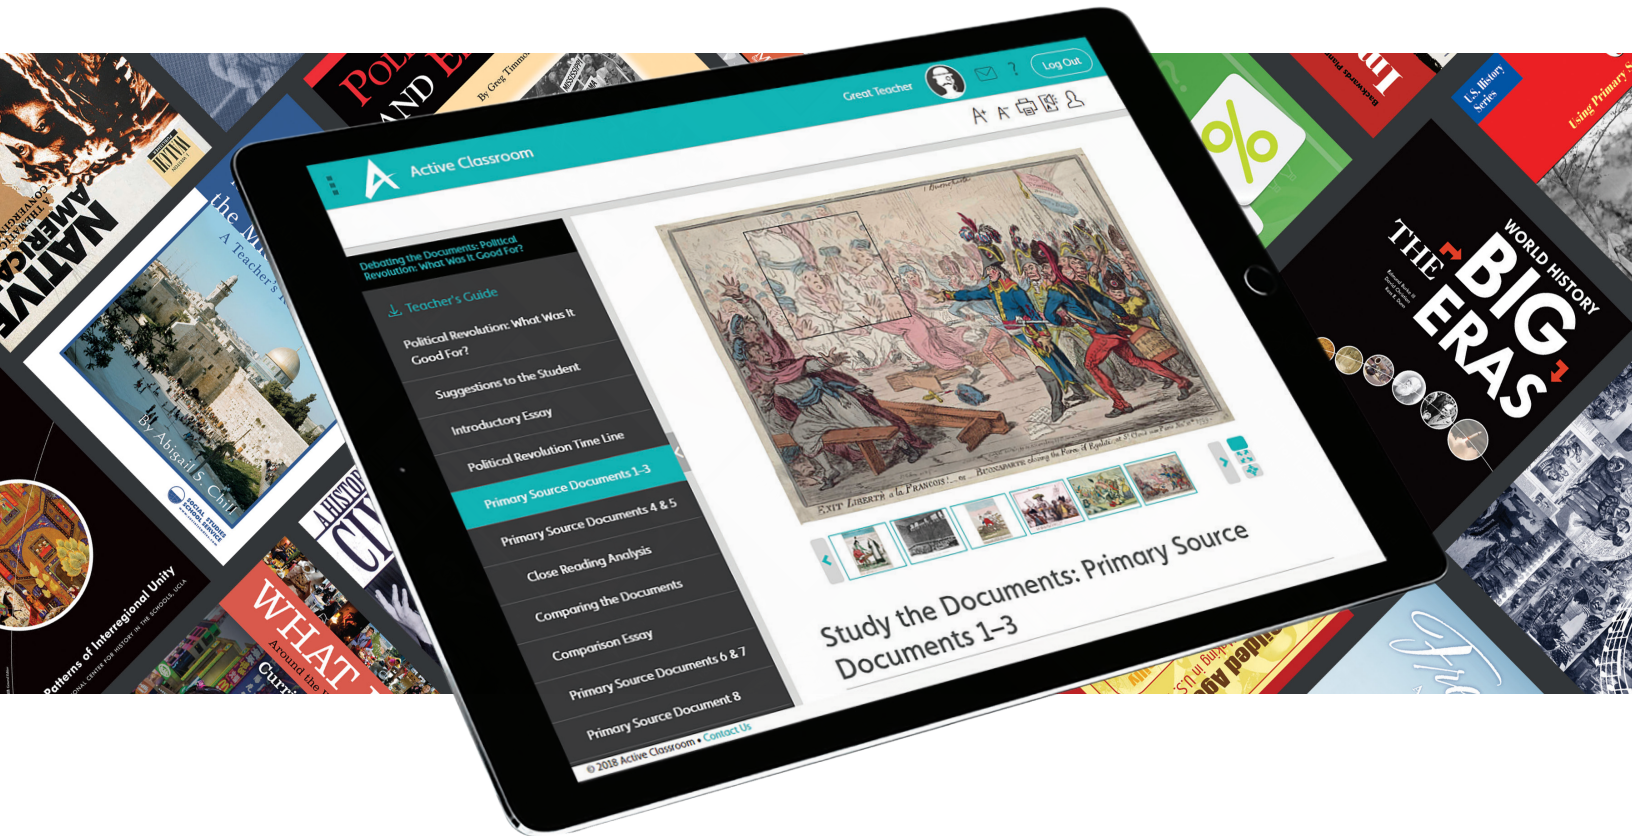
Great Teacher

Log Out

Active Classroom

Debating the Documents: Political Revolution: What Was It Good For?

Teacher's Guide

Political Revolution: What Was It Good For?

Suggestions to the Student

Introductory Essay

Political Revolution Time Line

Primary Source Documents 1-3

Primary Source Documents 4 & 5

Close Reading Analysis

Comparing the Documents

Comparison Essay

Primary Source Documents 6 & 7

Primary Source Document 8

© 2018 Active Classroom • Contact Us

EXIT LIBERTE a la FRANCOIS!

Study the Documents: Primary Source Documents 1–3

NATIVE AMERICA

the M

A Teacher's

By Abigail S. Chi

SOCIAL STUDIES SCHOOL SERVICE

Patterns of Interregional Unity

NATIONAL CENTER FOR HISTORY IN THE SCHOOLS, UCLA

WHAT

Around the

Curr

A HISTO

POL

AND

By Greg Timmons

U.S. History Series

Using Primary S

WORLD HISTORY

THE BIG ERAS